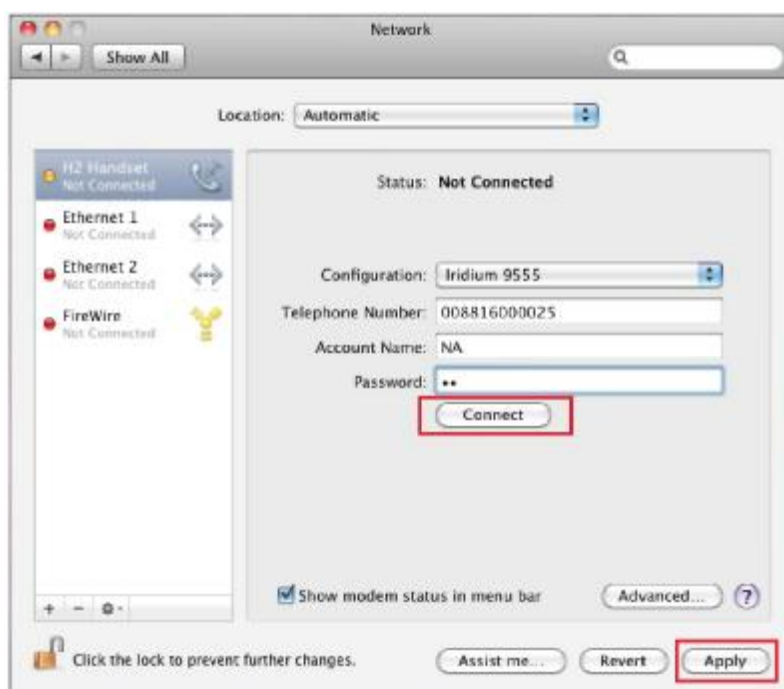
Network

Show All

Location: Automatic

H2 Handset
Not Connected

Ethernet 1
Not Connected

Ethernet 2
Not Connected

FireWire
Not Connected

Status: Not Connected

Configuration: Iridium 9555

Telephone Number: 008816000025

Account Name: NA

Password: ••

Connect

+ − ⚙

Show modem status in menu bar

Advanced...

?

Click the lock to prevent further changes.

Assist me...

Revert

Apply